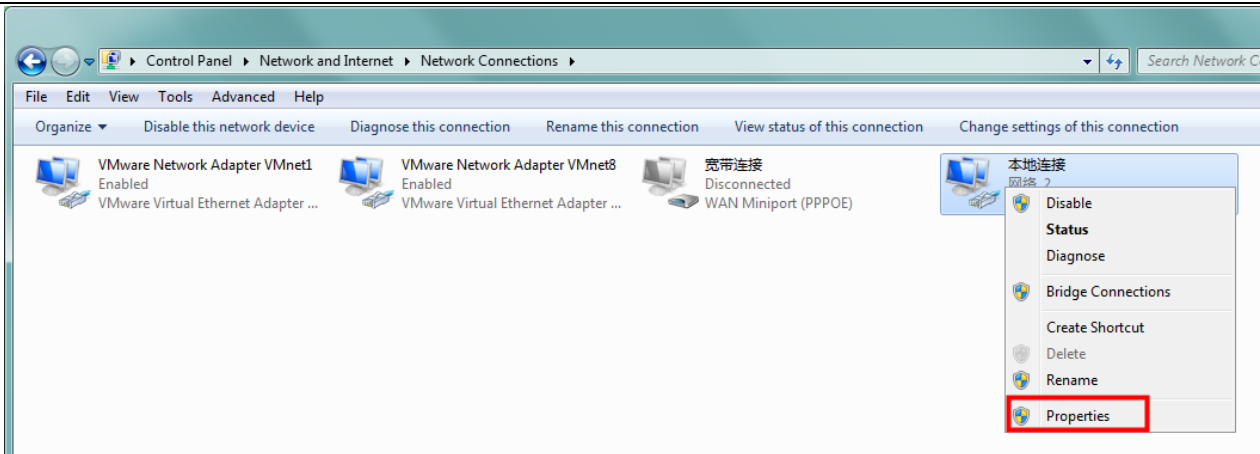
Control Panel ▸ Network and Internet ▸ Network Connections ▸

Search Network C

File Edit View Tools Advanced Help

Organize ▾ Disable this network device Diagnose this connection Rename this connection View status of this connection Change settings of this connection

VMware Network Adapter VMnet1
Enabled
VMware Virtual Ethernet Adapter ...

VMware Network Adapter VMnet8
Enabled
VMware Virtual Ethernet Adapter ...

宽带连接
Disconnected
WAN Miniport (PPPOE)

本地连接
网络 2

Disable
Status
Diagnose
Bridge Connections
Create Shortcut
Delete
Rename
Properties